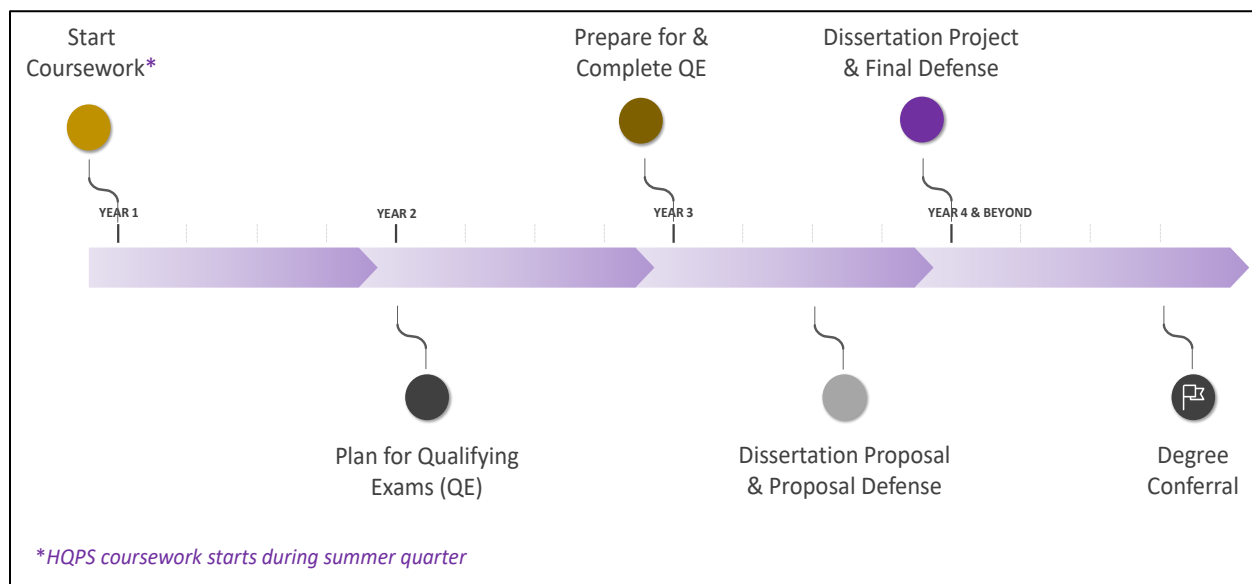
Start Coursework*

Prepare for & Complete QE

Dissertation Project & Final Defense

YEAR 1

YEAR 2

YEAR 3

YEAR 4 & BEYOND

Plan for Qualifying Exams (QE)

Dissertation Proposal & Proposal Defense

Degree Conferral

*HQPS coursework starts during summer quarter